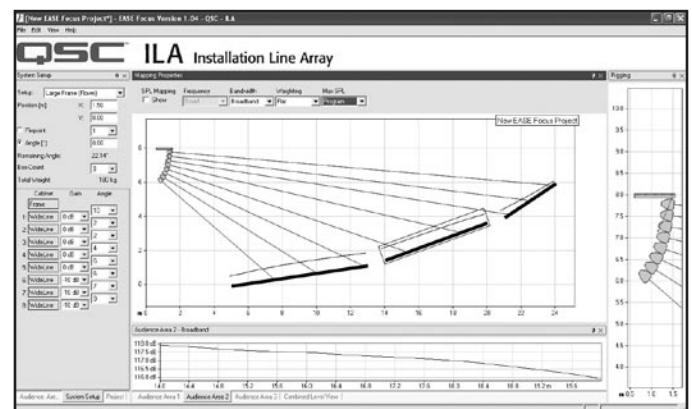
[New EASE Focus Project*] - EASE Focus Version 1.04 - QSC - ILA
File Edit View Help

QSC ILA Installation Line Array

System Setup
Setup: Large Frame (Room)
Position [m] X: 1.50
Y: 8.00
Flypoint
Angle [°] 0.00
Remaining Angle: 22.34°
Box Count: 8
Total Weight: 180 kg

| Cabinet | Gain | Angle |
|---|---|---|
| Frame | | |
| 1: WideLine | 0 dB | 10 |
| 2: WideLine | 0 dB | 2 |
| 3: WideLine | 0 dB | 2 |
| 4: WideLine | 0 dB | 4 |
| 5: WideLine | 0 dB | 5 |
| 6: WideLine | 10 dB | 6 |
| 7: WideLine | 10 dB | 7 |
| 8: WideLine | 10 dB | 3 |

Mapping Properties
SPL Mapping Show
Frequency Bandwidth Broadband
Weighting Flat
Max SPL Program

New EASE Focus Project

8 6 4 2 0
m 0 2 4 6 8 10 12 14 16 18 20 22 24

Audience Area 2 - Broadband
118.0 dB
117.5 dB
117.0 dB
116.5 dB
116.0 dB
14.0 14.4 14.8 15.2 15.6 16.0 16.4 16.8 17.2 17.6 18.0 18.4 18.8 19.2 m 19.6

Audience Are... System Setup Project
Audience Area 1 Audience Area 2 Audience Area 3 Combined Level View

Rigging
10.0 9.5 9.0 8.5 8.0 7.5 7.0 6.5 6.0 5.5 5.0 4.5 4.0
m 0.0 1.0 1.5